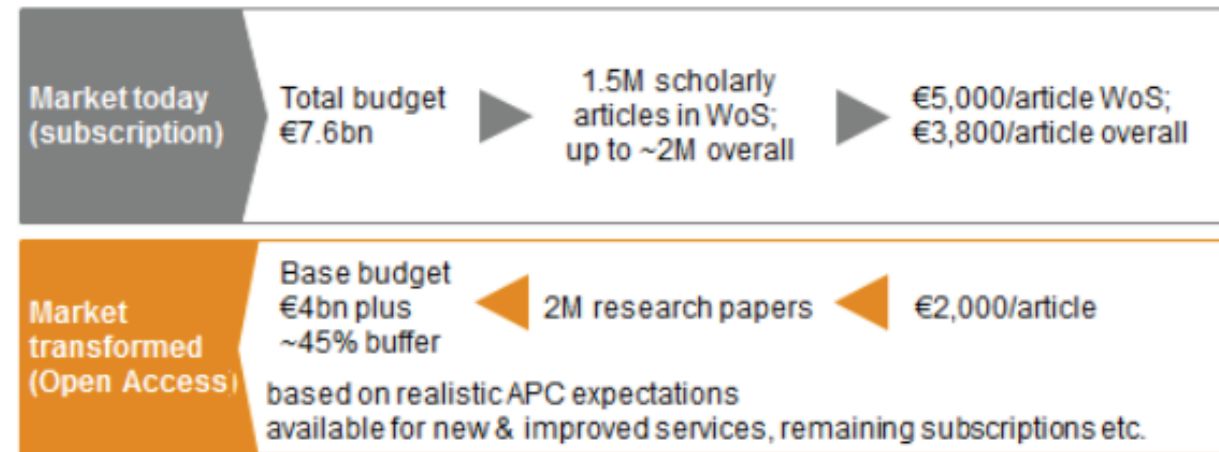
Market today (subscription)

Total budget €7.6bn

1.5M scholarly articles in WoS; up to ~2M overall

€5,000/article WoS; €3,800/article overall

Market transformed (Open Access)

Base budget €4bn plus ~45% buffer

2M research papers

€2,000/article

based on realistic APC expectations
available for new & improved services, remaining subscriptions etc.